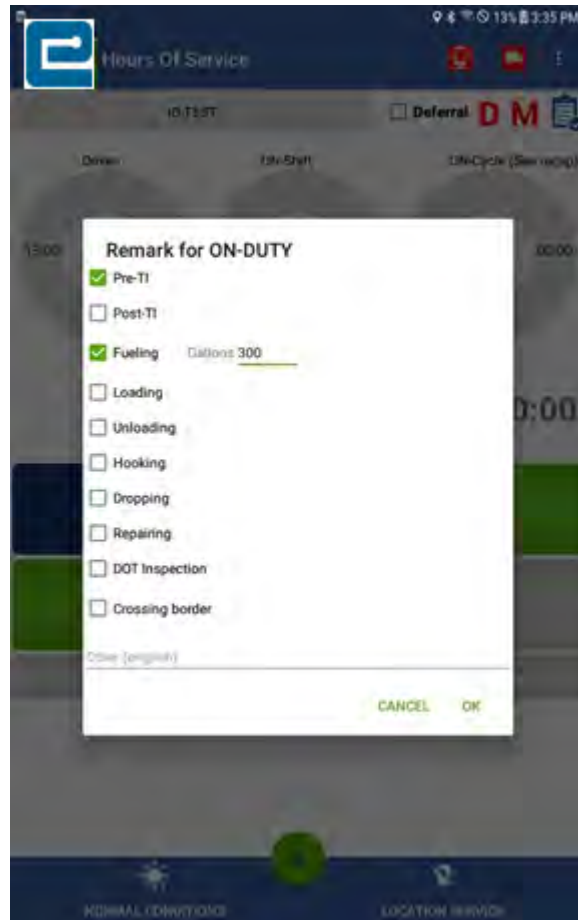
13% 3:35 PM

Hours Of Service

ID-T1ST

Deferral D M

Driven

On-Shift

ON-Cycle (See recap)

13:00

00:00

0:00

Remark for ON-DUTY

Pre-TI

Post-TI

Fueling Gallons 300

Loading

Unloading

Hooking

Dropping

Repairing

DOT Inspection

Crossing border

Other (english)

CANCEL OK

NORMAL CONDITIONS

LOCATION SERVICE